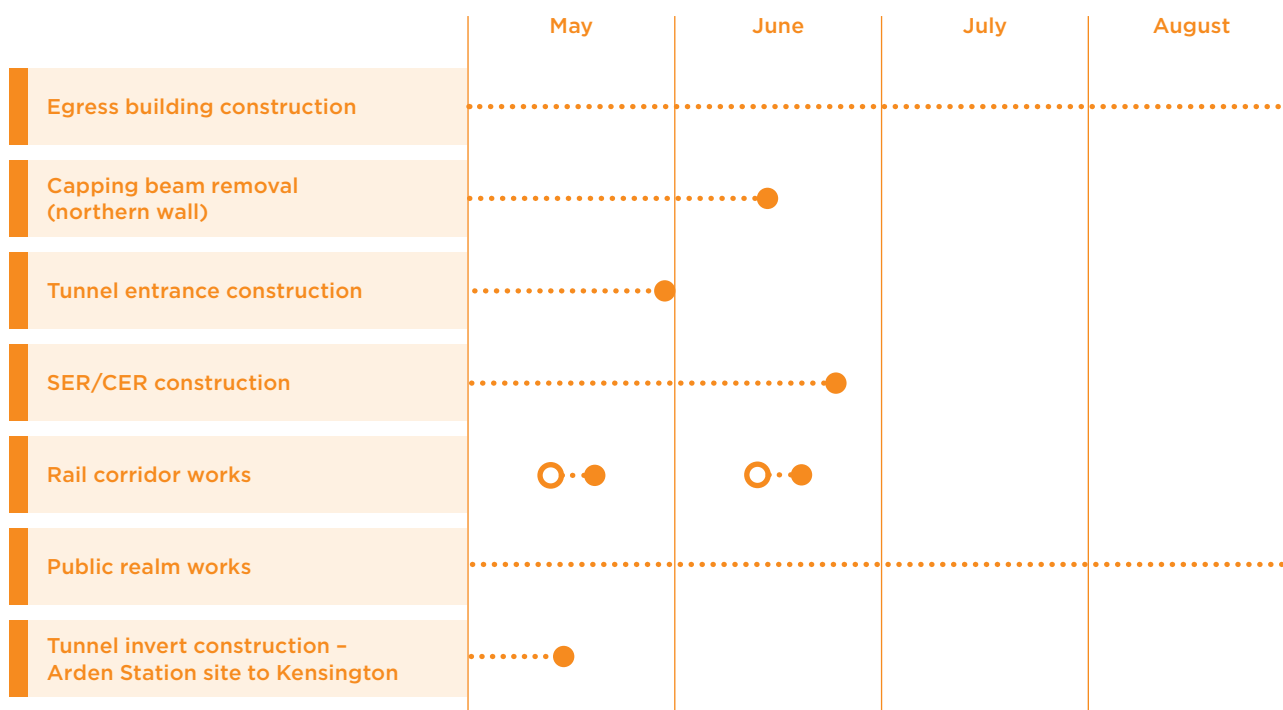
May June July August

Egress building construction

Capping beam removal (northern wall)

Tunnel entrance construction

SER/CER construction

Rail corridor works

Public realm works

Tunnel invert construction – Arden Station site to Kensington